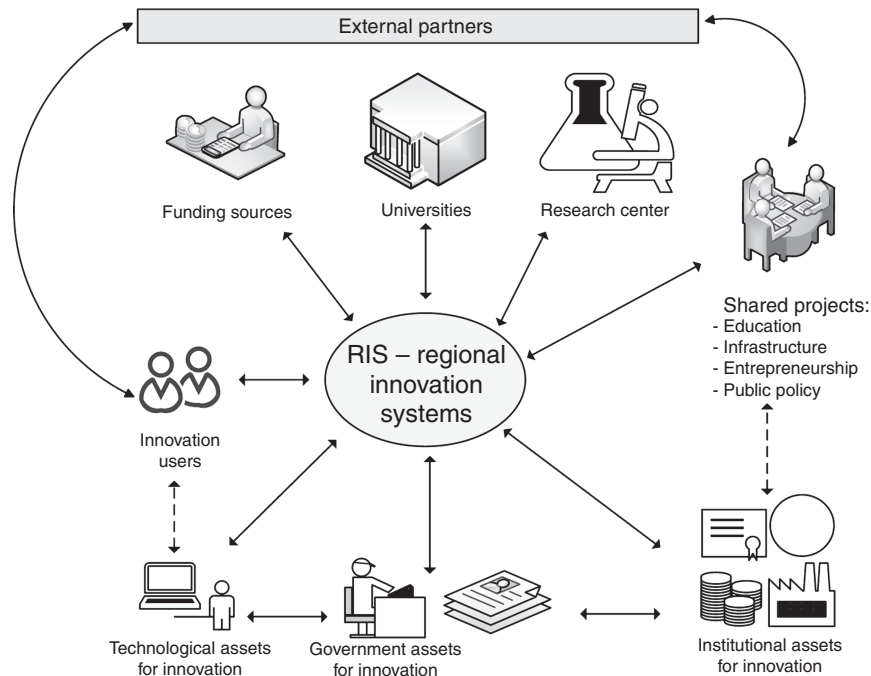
External partners

Funding sources

Universities

Research center

Shared projects:
- Education
- Infrastructure
- Entrepreneurship
- Public policy

RIS – regional innovation systems

Innovation users

Technological assets for innovation

Government assets for innovation

Institutional assets for innovation